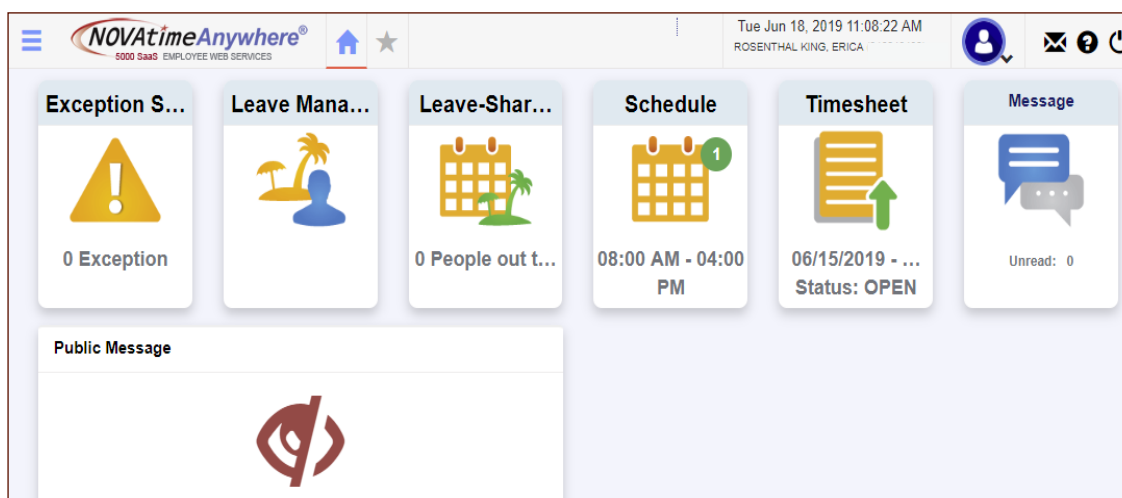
NOVAtimeAnywhere®
5000 SaaS EMPLOYEE WEB SERVICES

Tue Jun 18, 2019 11:08:22 AM
ROSENTHAL KING, ERICA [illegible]

Exception S…

0 Exception

Leave Mana…

Leave-Shar…

0 People out t…

Schedule

1

08:00 AM - 04:00 PM

Timesheet

06/15/2019 - …
Status: OPEN

Message

Unread: 0

Public Message